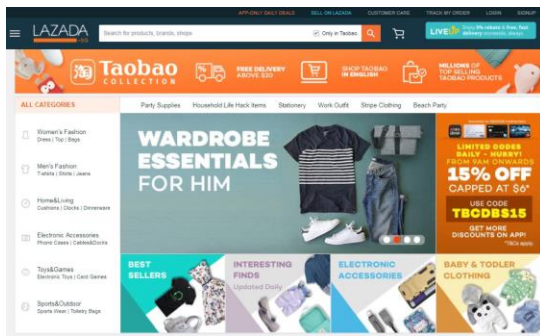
APP-ONLY DAILY DEALS SELL ON LAZADA CUSTOMER CARE TRACK MY ORDER LOGIN SIGNUP

LAZADA

Search for products, brands, shops

Only in Taobao

LIVE Enjoy 0% returns + free, fast delivery

Taobao COLLECTION

FREE DELIVERY ABOVE $20

SHOP TAOBAO IN ENGLISH

MILLIONS OF TOP SELLING TAOBAO PRODUCTS

ALL CATEGORIES

Party Supplies Household Life Hack Items Stationery Work Outfit Stripe Clothing Beach Party

Women's Fashion
Dress | Top | Bags

Men's Fashion
T-shirts | Shirts | Jeans

Home&Living
Cushions | Clocks | Dinnerware

Electronic Accessories
Phone Cases | Cables&Docks

Toys&Games
Electronic Toys | Card Games

Sports&Outdoor
Sports Wear | Toiletry Bags

WARDROBE ESSENTIALS FOR HIM

LIMITED CODES DAILY - HURRY! FROM 9AM ONWARDS

15% OFF

CAPPED AT $6*

USE CODE

TBCDBS15

GET MORE DISCOUNTS ON APP!

*T&Cs apply

BEST SELLERS

INTERESTING FINDS
Updated Daily

ELECTRONIC ACCESSORIES

BABY & TODLER CLOTHING